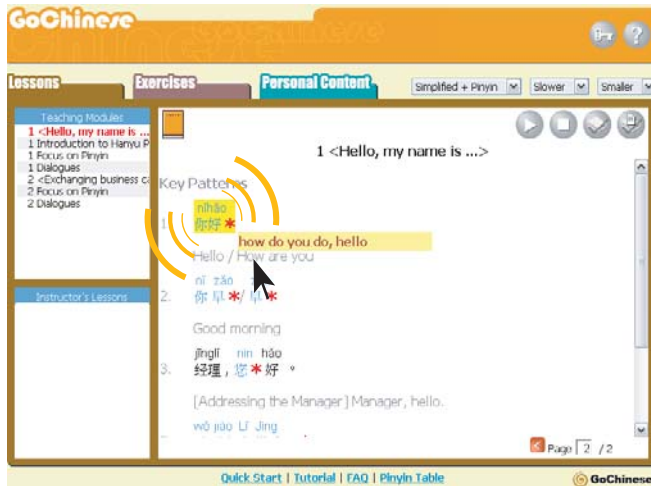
GoChinese

Lessons
Exercises
Personal Content
Simplified + Pinyin
Slower
Smaller

Teaching Modules
1 <Hello, my name is ...
1 Introduction to Hanyu P
1 Focus on Pinyin
1 Dialogues
2 <Exchanging business c
2 Focus on Pinyin
2 Dialogues

Instructor's Lessons

1 <Hello, my name is ...>

Key Patterns

1. nǐhǎo
你好 *
how do you do, hello
Hello / How are you

2. nǐ zǎo
你早 */ 早 *
Good morning

3. jīnglǐ nín hǎo
经理，您 * 好 。
[Addressing the Manager] Manager, hello.

wǒ jiào Lǐ Jīng

Page 2 / 2

Quick Start | Tutorial | FAQ | Pinyin Table
GoChinese